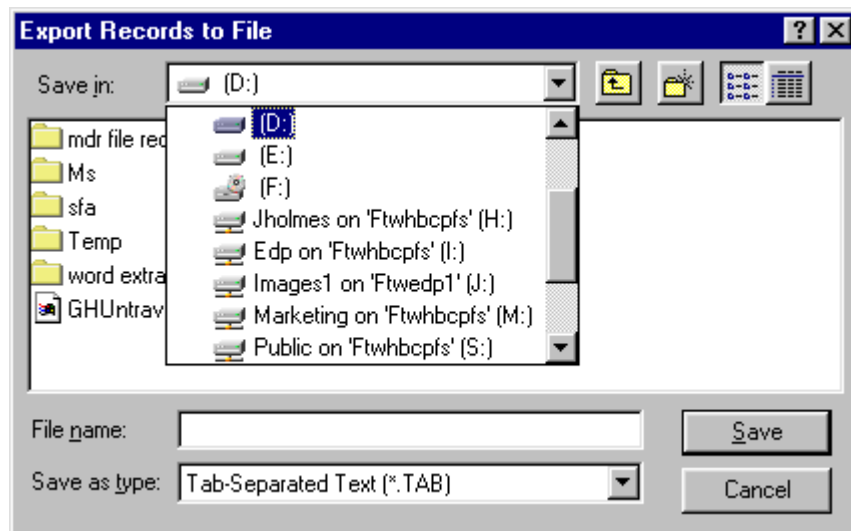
Export Records to File

?

Save in: (D:)

(D:)
(E:)
(F:)
Jholmes on 'Ftwhbcpfs' (H:)
Edp on 'Ftwhbcpfs' (I:)
Images1 on 'Ftwedp1' (J:)
Marketing on 'Ftwhbcpfs' (M:)
Public on 'Ftwhbcpfs' (S:)

mdr file rec
Ms
sfa
Temp
word extra
GHUntrav

File name:
Save as type: Tab-Separated Text (*.TAB)

Save
Cancel